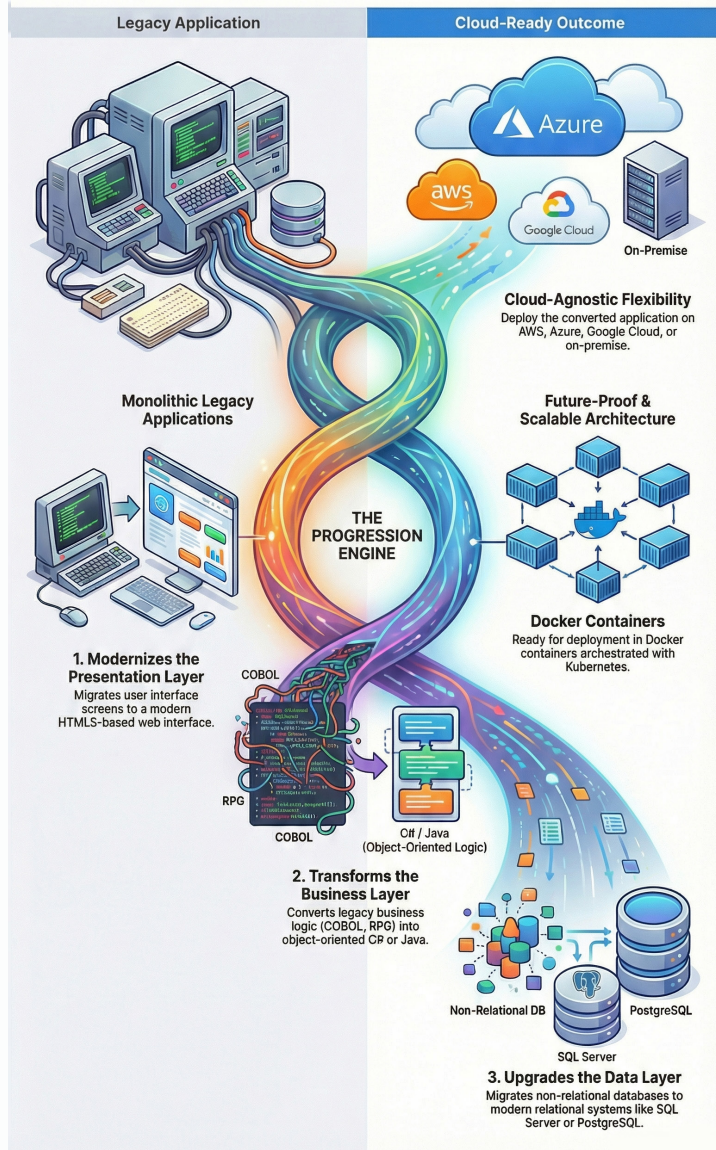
Legacy Application

Cloud-Ready Outcome

Azure

aws

Google Cloud

On-Premise

Cloud-Agnostic Flexibility
Deploy the converted application on AWS, Azure, Google Cloud, or on-premise.

Monolithic Legacy Applications

Future-Proof & Scalable Architecture

THE PROGRESSION ENGINE

Docker Containers
Ready for deployment in Docker containers archestrated with Kubernetes.

1. Modernizes the Presentation Layer
Migrates user interface screens to a modern HTML5-based web interface.

COBOL

RPG

COBOL

C# / Java
(Object-Oriented Logic)

2. Transforms the Business Layer
Converts legacy business logic (COBOL, RPG) into object-oriented C# or Java.

Non-Relational DB

PostgreSQL

SQL Server

3. Upgrades the Data Layer
Migrates non-relational databases to modern relational systems like SQL Server or PostgreSQL.